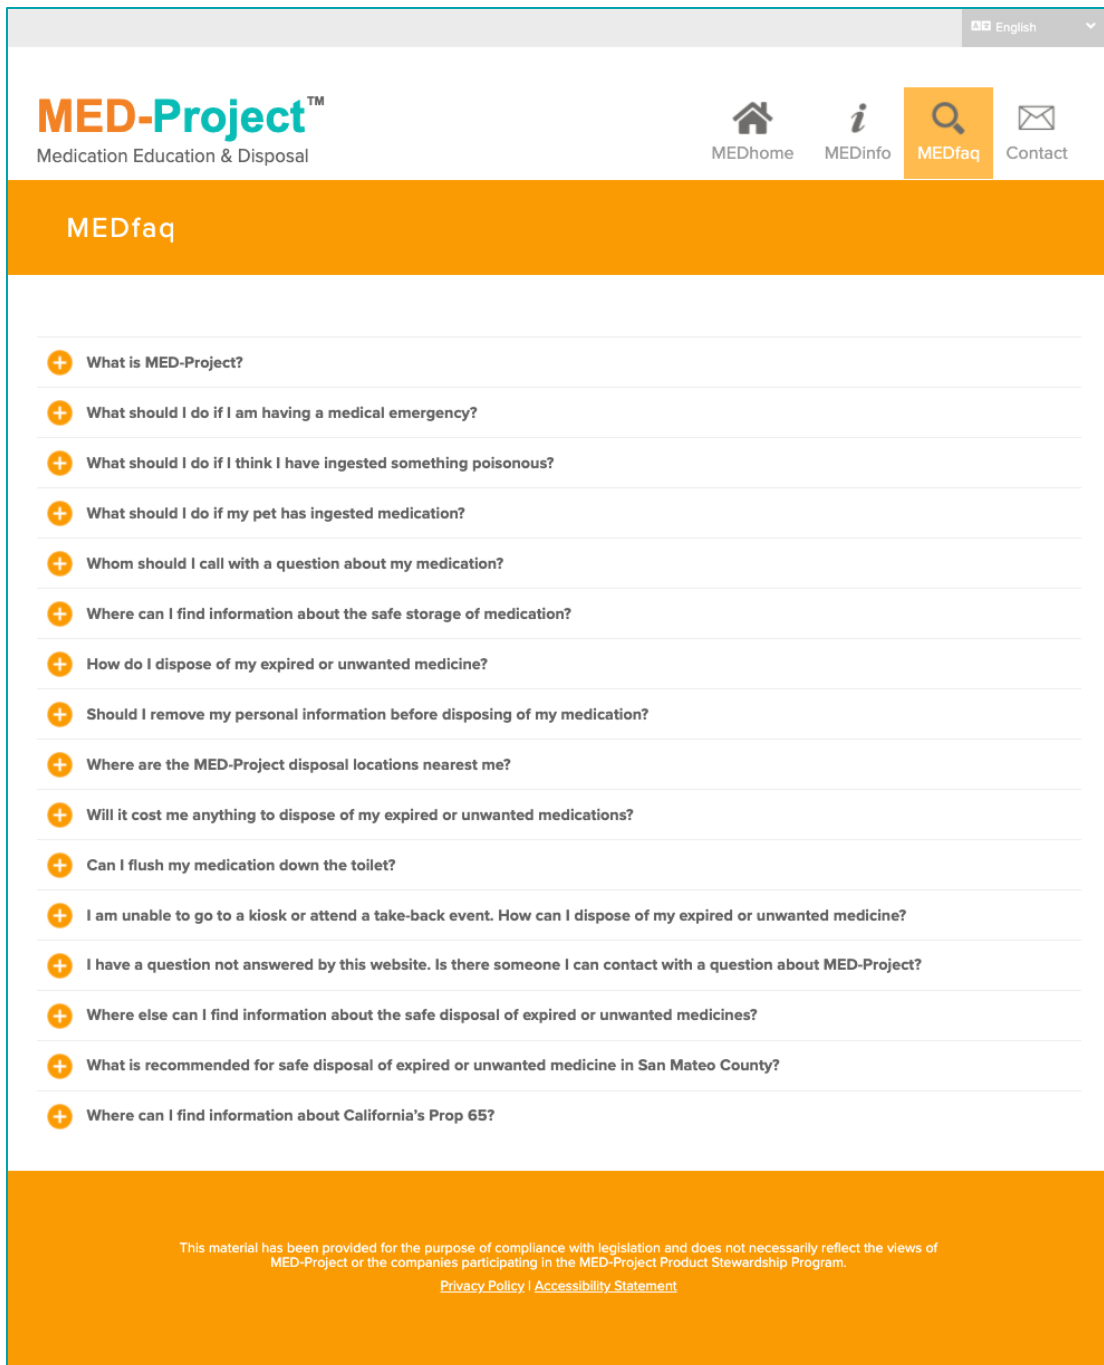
English

MED-Project™
Medication Education & Disposal

MEDhome MEDinfo MEDfaq Contact

MEDfaq

What is MED-Project?

What should I do if I am having a medical emergency?

What should I do if I think I have ingested something poisonous?

What should I do if my pet has ingested medication?

Whom should I call with a question about my medication?

Where can I find information about the safe storage of medication?

How do I dispose of my expired or unwanted medicine?

Should I remove my personal information before disposing of my medication?

Where are the MED-Project disposal locations nearest me?

Will it cost me anything to dispose of my expired or unwanted medications?

Can I flush my medication down the toilet?

I am unable to go to a kiosk or attend a take-back event. How can I dispose of my expired or unwanted medicine?

I have a question not answered by this website. Is there someone I can contact with a question about MED-Project?

Where else can I find information about the safe disposal of expired or unwanted medicines?

What is recommended for safe disposal of expired or unwanted medicine in San Mateo County?

Where can I find information about California's Prop 65?

This material has been provided for the purpose of compliance with legislation and does not necessarily reflect the views of MED-Project or the companies participating in the MED-Project Product Stewardship Program.

Privacy Policy | Accessibility Statement